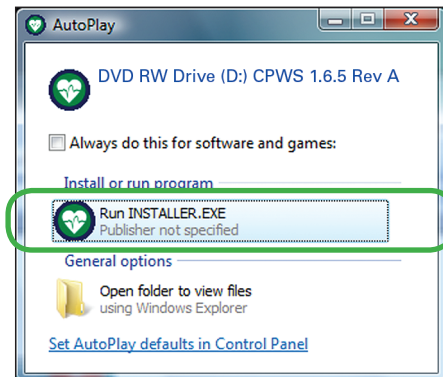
AutoPlay

DVD RW Drive (D:) CPWS 1.6.5 Rev A

Always do this for software and games:

Install or run program

Run INSTALLER.EXE
Publisher not specified

General options

Open folder to view files
using Windows Explorer

Set AutoPlay defaults in Control Panel